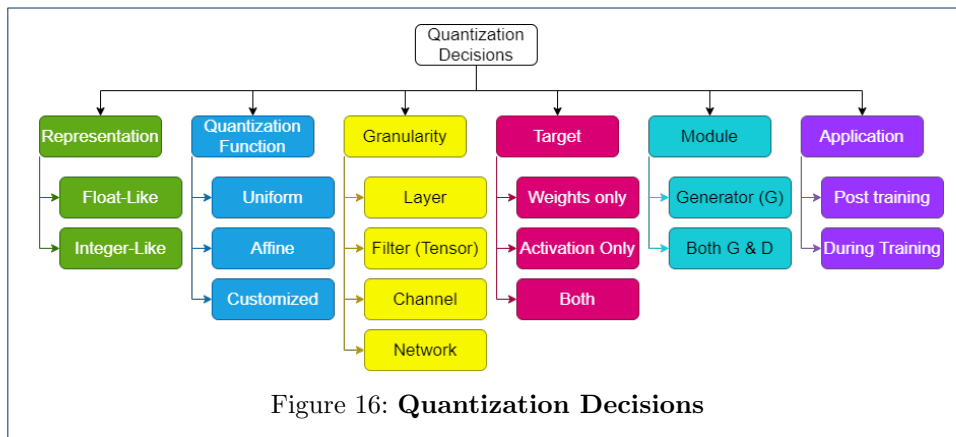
Quantization Decisions

Representation
Float-Like
Integer-Like

Quantization Function
Uniform
Affine
Customized

Granularity
Layer
Filter (Tensor)
Channel
Network

Target
Weights only
Activation Only
Both

Module
Generator (G)
Both G & D

Application
Post training
During Training

Figure 16: **Quantization Decisions**